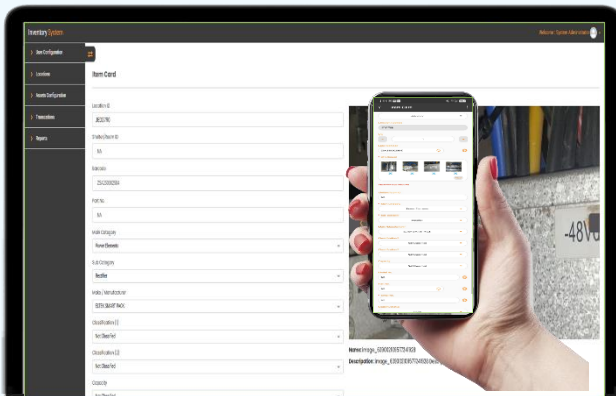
Inventory System

Welcome: System Administrator

Item Configuration

Locations

Assets Configuration

Transactions

Reports

Item Card

Location ID

JED0785

Shelled Room ID

N/A

Barcode

2312000284

Part No.

N/A

Main Category

Power Elements

Sub Category

Rectifier

Make / Manufacturer

ELTEK 3840FTAOK

Classification (1)

Not Classified

Classification (2)

Not Classified

Capacity

-48V

Name: Image_5090209857294929

Description: Image_50902098572949290